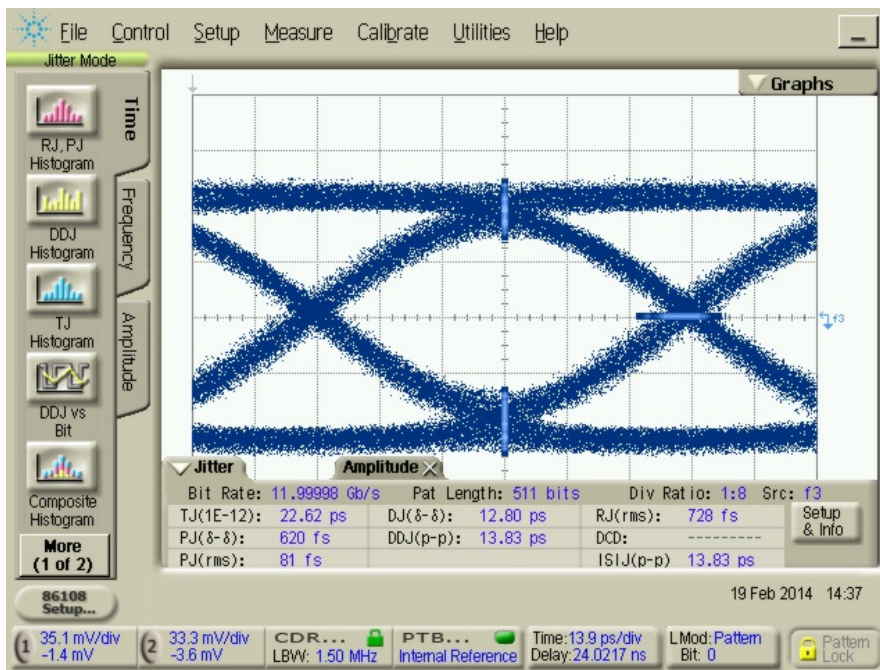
File Control Setup Measure Calibrate Utilities Help
Jitter Mode
Graphs
RJ, PJ Histogram
Time
DDJ Histogram
Frequency
TJ Histogram
Amplitude
DDJ vs Bit
Composite Histogram
More (1 of 2)
f3
Jitter
Amplitude
Bit Rate: 11.99998 Gb/s Pat Length: 511 bits Div Ratio: 1:8 Src: f3

| TJ(1E-12): 22.62 ps | DJ(δ-δ): 12.80 ps | RJ(rms): 728 fs | Setup & Info |
|---|---|---|---|
| PJ(δ-δ): 620 fs | DDJ(p-p): 13.83 ps | DCD: --------- | |
| PJ(rms): 81 fs | | ISIJ(p-p) 13.83 ps | |

86108 Setup...
19 Feb 2014 14:37
1 35.1 mV/div -1.4 mV
2 33.3 mV/div -3.6 mV
CDR... LBW: 1.50 MHz
PTB... Internal Reference
Time:13.9 ps/div Delay:24.0217 ns
LMod: Pattern Bit: 0
Pattern Lock